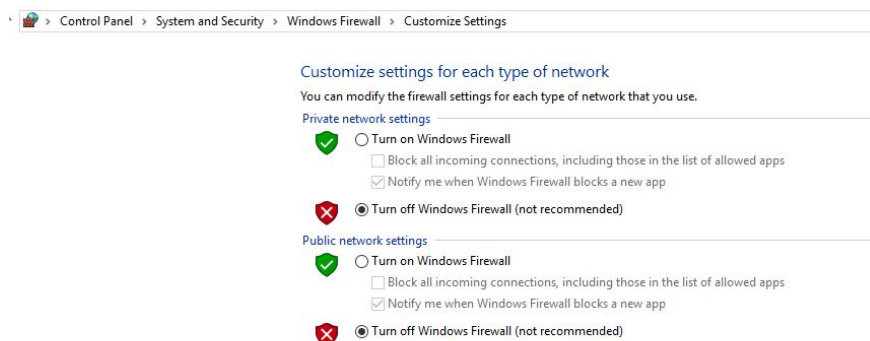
Control Panel > System and Security > Windows Firewall > Customize Settings

Customize settings for each type of network

You can modify the firewall settings for each type of network that you use.

Private network settings

Turn on Windows Firewall

Block all incoming connections, including those in the list of allowed apps

Notify me when Windows Firewall blocks a new app

Turn off Windows Firewall (not recommended)

Public network settings

Turn on Windows Firewall

Block all incoming connections, including those in the list of allowed apps

Notify me when Windows Firewall blocks a new app

Turn off Windows Firewall (not recommended)